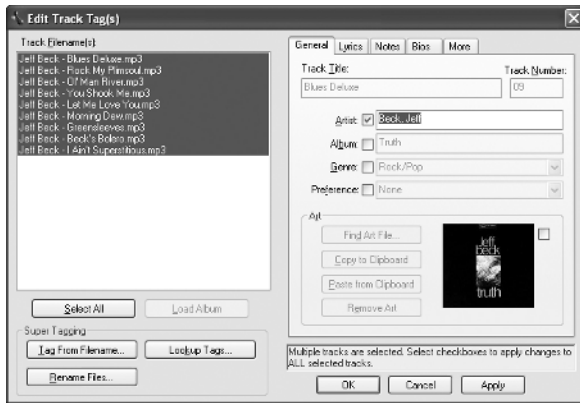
Edit Track Tag(s)

Track Filename(s):

Jeff Beck - Blues Deluxe.mp3
Jeff Beck - Rock My Plimsoul.mp3
Jeff Beck - Ol' Man River.mp3
Jeff Beck - You Shook Me.mp3
Jeff Beck - Let Me Love You.mp3
Jeff Beck - Morning Dew.mp3
Jeff Beck - Greensleeves.mp3
Jeff Beck - Beck's Bolero.mp3
Jeff Beck - I Ain't Superstitious.mp3

Select All
Load Album

Super Tagging

Tag From Filename...
Lookup Tags...
Rename Files...

General
Lyrics
Notes
Bios
More

Track Title:
Blues Deluxe
Track Number:
09

Artist:
Beck, Jeff
Album:
Truth
Genre:
Rock/Pop
Preference:
None

Art

Find Art File...
Copy to Clipboard
Paste from Clipboard
Remove Art

jeff beck
truth

Multiple tracks are selected. Select checkboxes to apply changes to ALL selected tracks.

OK
Cancel
Apply